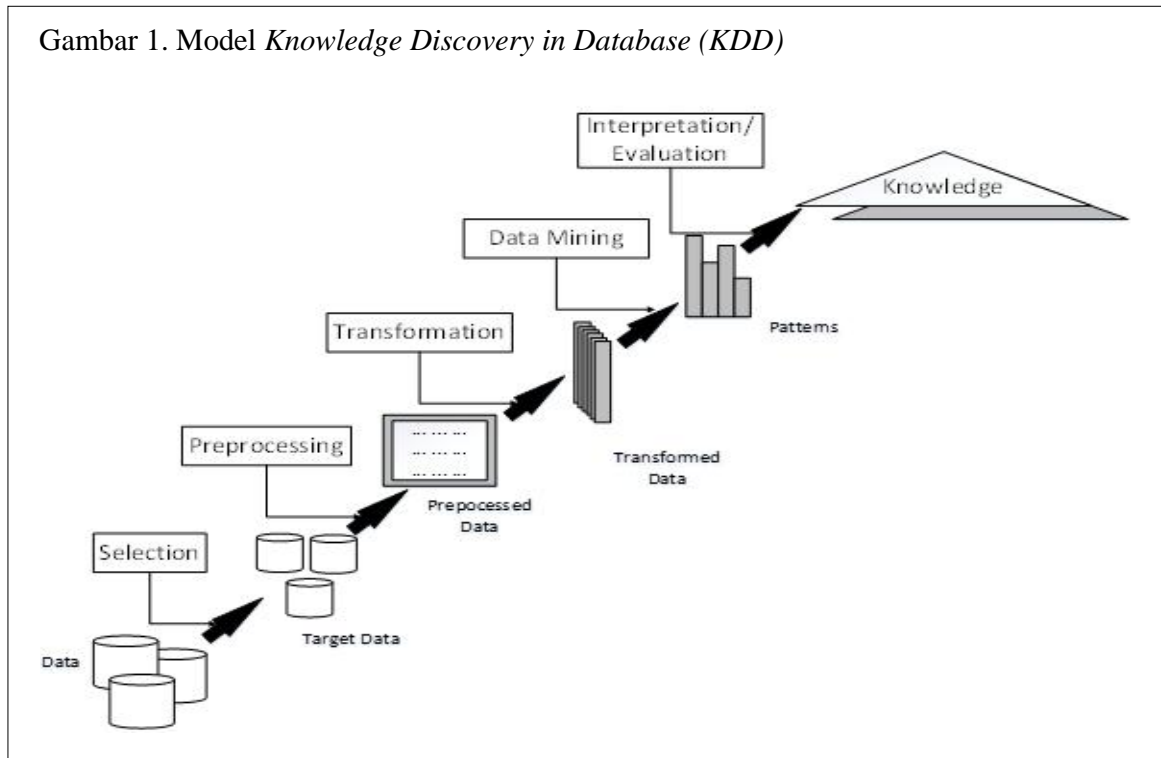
Gambar 1. Model *Knowledge Discovery in Database (KDD)*

Interpretation/ Evaluation

Knowledge

Data Mining

Patterns

Transformation

Preprocessing

... ... ...
... ... ...
... ... ...

Transformed Data

Prepocessed Data

Selection

Target Data

Data